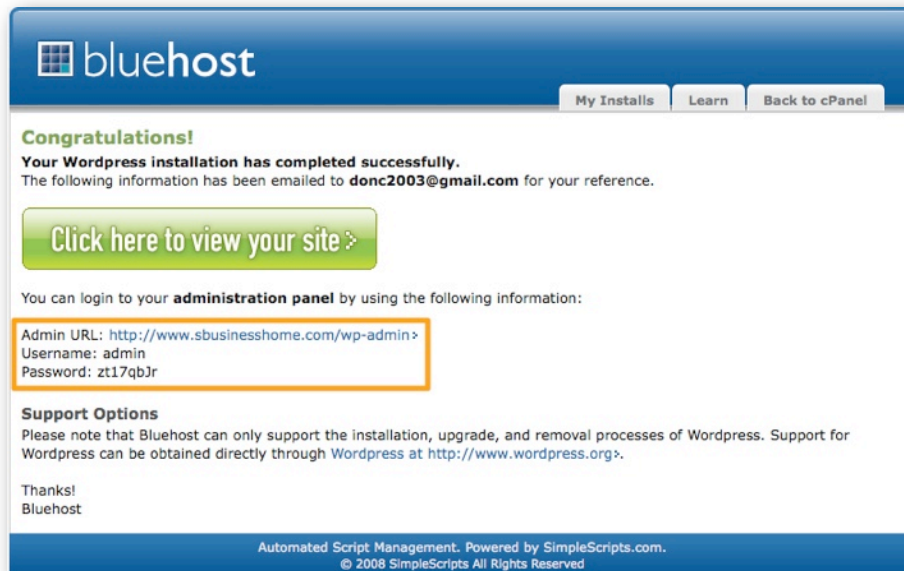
bluehost

My Installs | Learn | Back to cPanel

Congratulations!

Your Wordpress installation has completed successfully.
The following information has been emailed to donc2003@gmail.com for your reference.

Click here to view your site >

You can login to your administration panel by using the following information:

Admin URL: http://www.sbusinesshome.com/wp-admin>
Username: admin
Password: zt17qbJr

Support Options

Please note that Bluehost can only support the installation, upgrade, and removal processes of Wordpress. Support for Wordpress can be obtained directly through Wordpress at http://www.wordpress.org>.

Thanks!
Bluehost

Automated Script Management. Powered by SimpleScripts.com.
© 2008 SimpleScripts All Rights Reserved